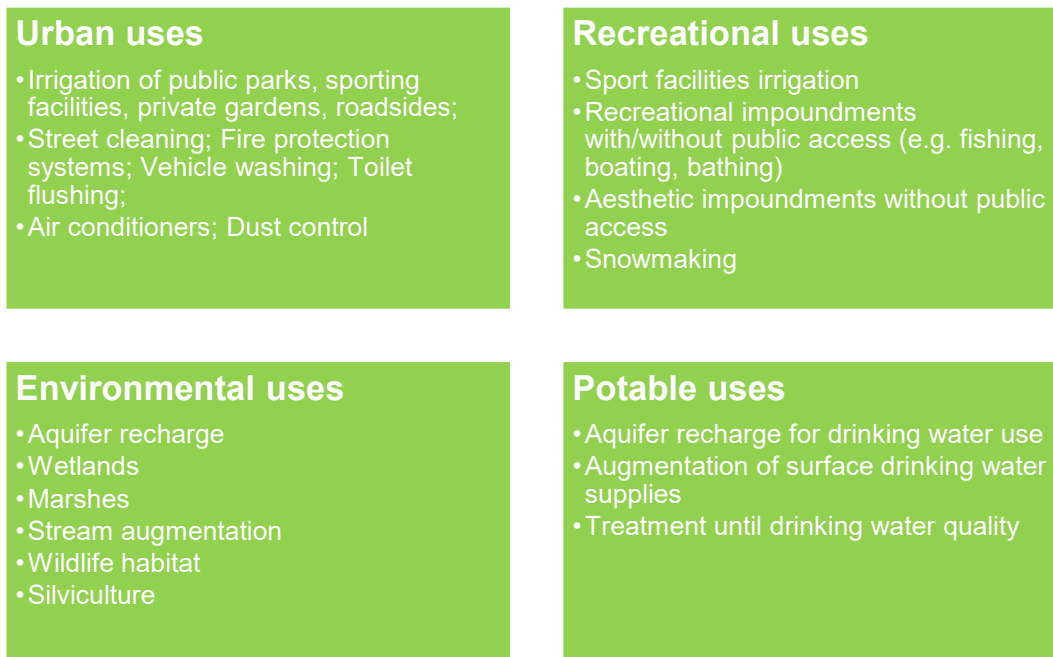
Urban uses

• Irrigation of public parks, sporting facilities, private gardens, roadsides;
• Street cleaning; Fire protection systems; Vehicle washing; Toilet flushing;
• Air conditioners; Dust control

Recreational uses

• Sport facilities irrigation
• Recreational impoundments with/without public access (e.g. fishing, boating, bathing)
• Aesthetic impoundments without public access
• Snowmaking

Environmental uses

• Aquifer recharge
• Wetlands
• Marshes
• Stream augmentation
• Wildlife habitat
• Silviculture

Potable uses

• Aquifer recharge for drinking water use
• Augmentation of surface drinking water supplies
• Treatment until drinking water quality